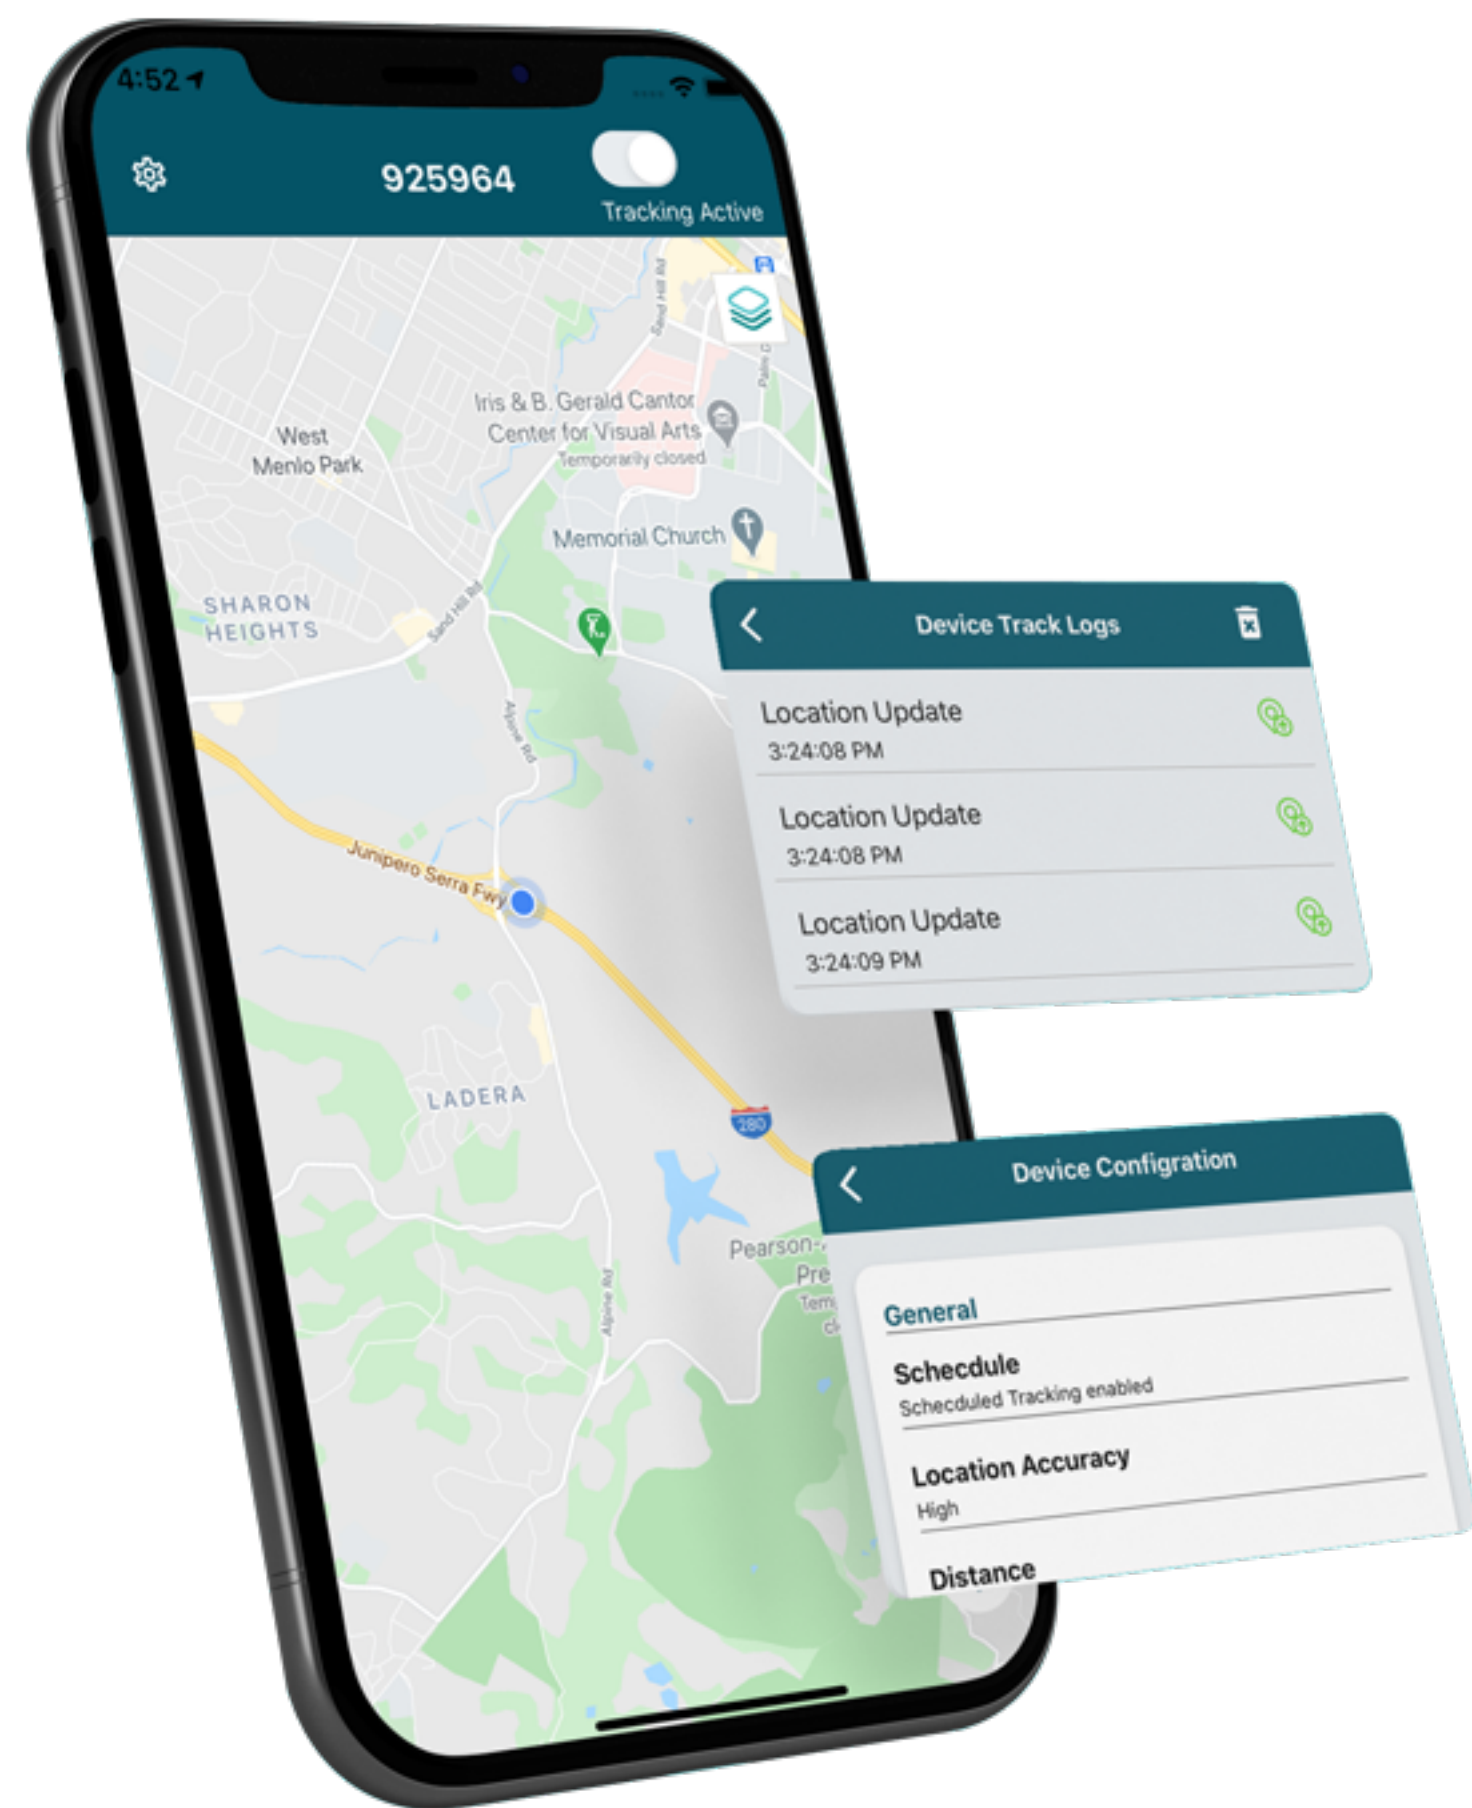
4:52

925964

Tracking Active

Sand Hill Rd

Iris & B. Gerald Cantor Center for Visual Arts
Temporarily closed

West Menlo Park

Memorial Church

SHARON HEIGHTS

Sand Hill Rd

Alpine Rd

Junipero Serra Fwy

LADERA

280

Pearson-
Pre
Tem
cl

Alpine Rd

Device Track Logs

Location Update
3:24:08 PM

Location Update
3:24:08 PM

Location Update
3:24:09 PM

Device Configration

General

Schedule
Schecduled Tracking enabled

Location Accuracy
High

Distance